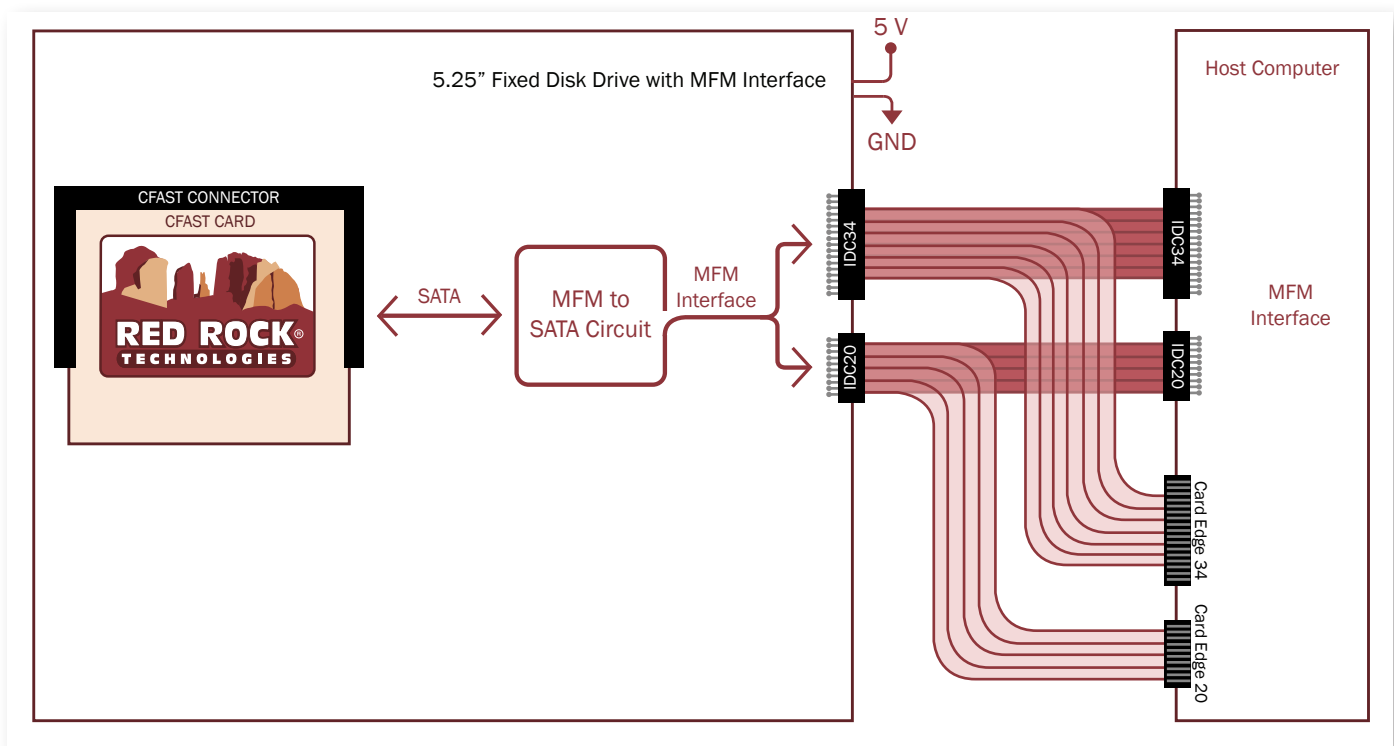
5 V

5.25” Fixed Disk Drive with MFM Interface

GND

Host Computer

CFAST CONNECTOR

CFAST CARD

RED ROCK®
TECHNOLOGIES

SATA

MFM to SATA Circuit

MFM Interface

IDC34

IDC20

IDC34

IDC20

MFM Interface

Card Edge 34

Card Edge 20